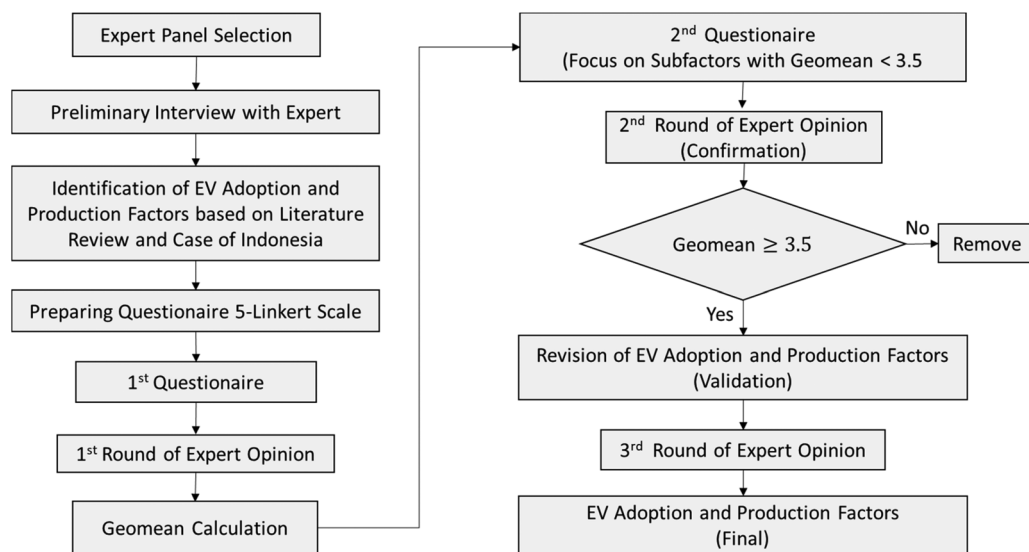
Expert Panel Selection

Preliminary Interview with Expert

Identification of EV Adoption and Production Factors based on Literature Review and Case of Indonesia

Preparing Questionaire 5-Linkert Scale

1$^{st}$ Questionaire

1$^{st}$ Round of Expert Opinion

Geomean Calculation

2$^{nd}$ Questionaire (Focus on Subfactors with Geomean < 3.5

2$^{nd}$ Round of Expert Opinion (Confirmation)

Geomean $\geq$ 3.5

No

Remove

Yes

Revision of EV Adoption and Production Factors (Validation)

3$^{rd}$ Round of Expert Opinion

EV Adoption and Production Factors (Final)